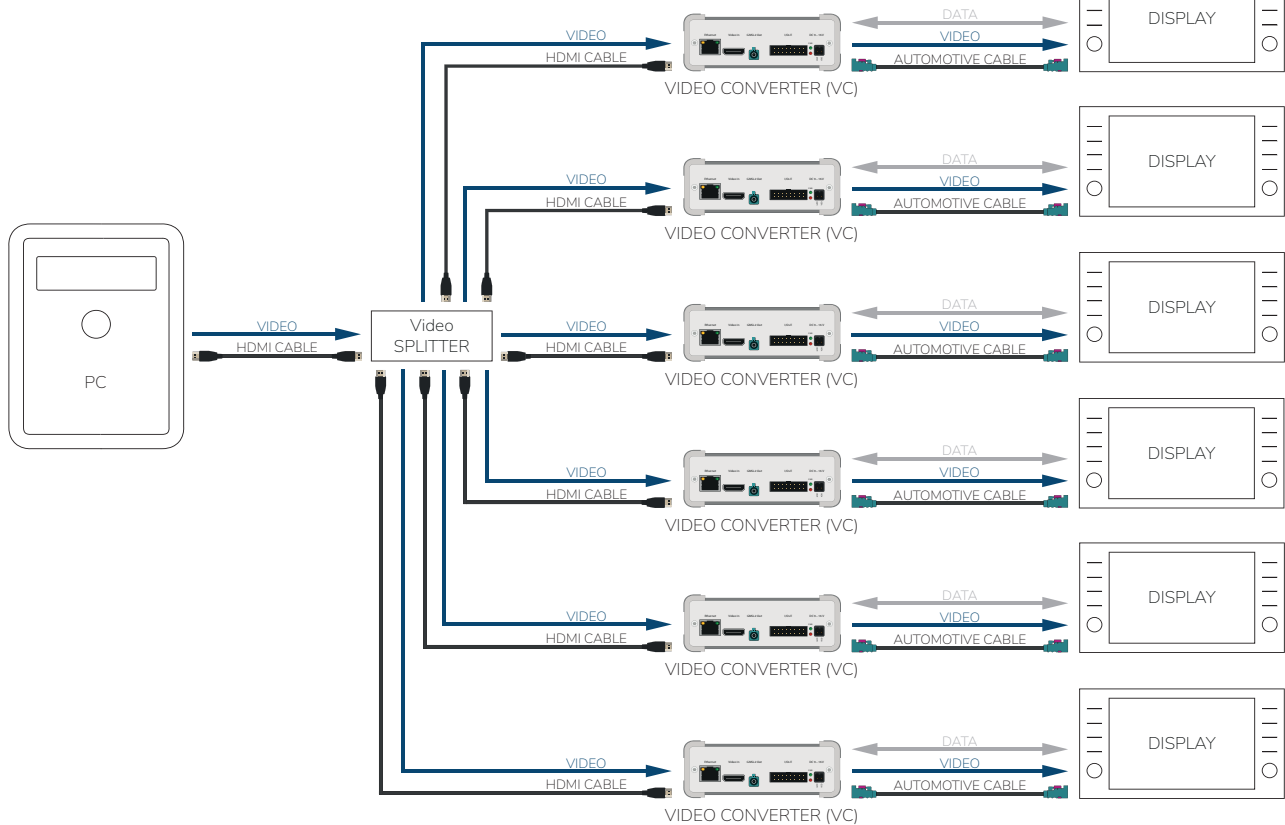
VIDEO
HDMI CABLE
DATA
VIDEO
AUTOMOTIVE CABLE
DISPLAY
VIDEO CONVERTER (VC)

VIDEO
HDMI CABLE
DATA
VIDEO
AUTOMOTIVE CABLE
DISPLAY
VIDEO CONVERTER (VC)

PC
VIDEO
HDMI CABLE
Video SPLITTER
VIDEO
HDMI CABLE
DATA
VIDEO
AUTOMOTIVE CABLE
DISPLAY
VIDEO CONVERTER (VC)

VIDEO
HDMI CABLE
DATA
VIDEO
AUTOMOTIVE CABLE
DISPLAY
VIDEO CONVERTER (VC)

VIDEO
HDMI CABLE
DATA
VIDEO
AUTOMOTIVE CABLE
DISPLAY
VIDEO CONVERTER (VC)

VIDEO
HDMI CABLE
DATA
VIDEO
AUTOMOTIVE CABLE
DISPLAY
VIDEO CONVERTER (VC)